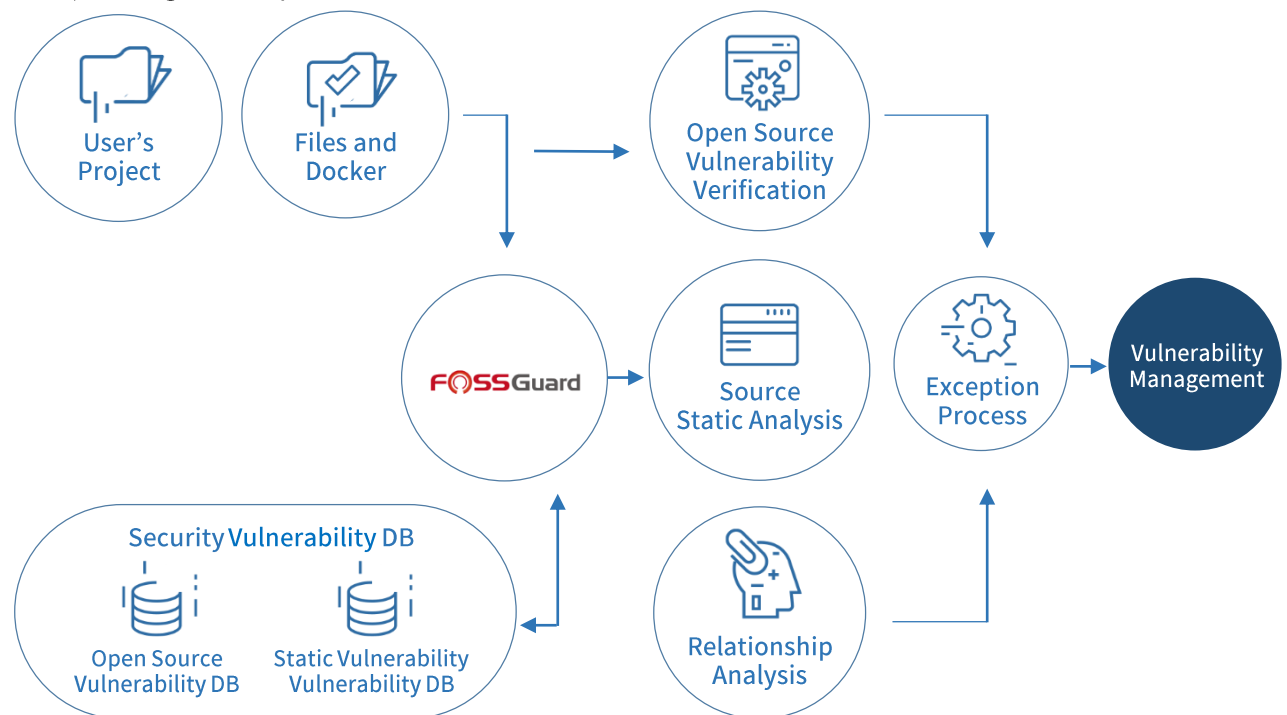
User's Project

Files and Docker

Open Source Vulnerability Verification

FOSSGuard

Source Static Analysis

Exception Process

Vulnerability Management

Security Vulnerability DB

Open Source Vulnerability DB

Static Vulnerability Vulnerability DB

Relationship Analysis